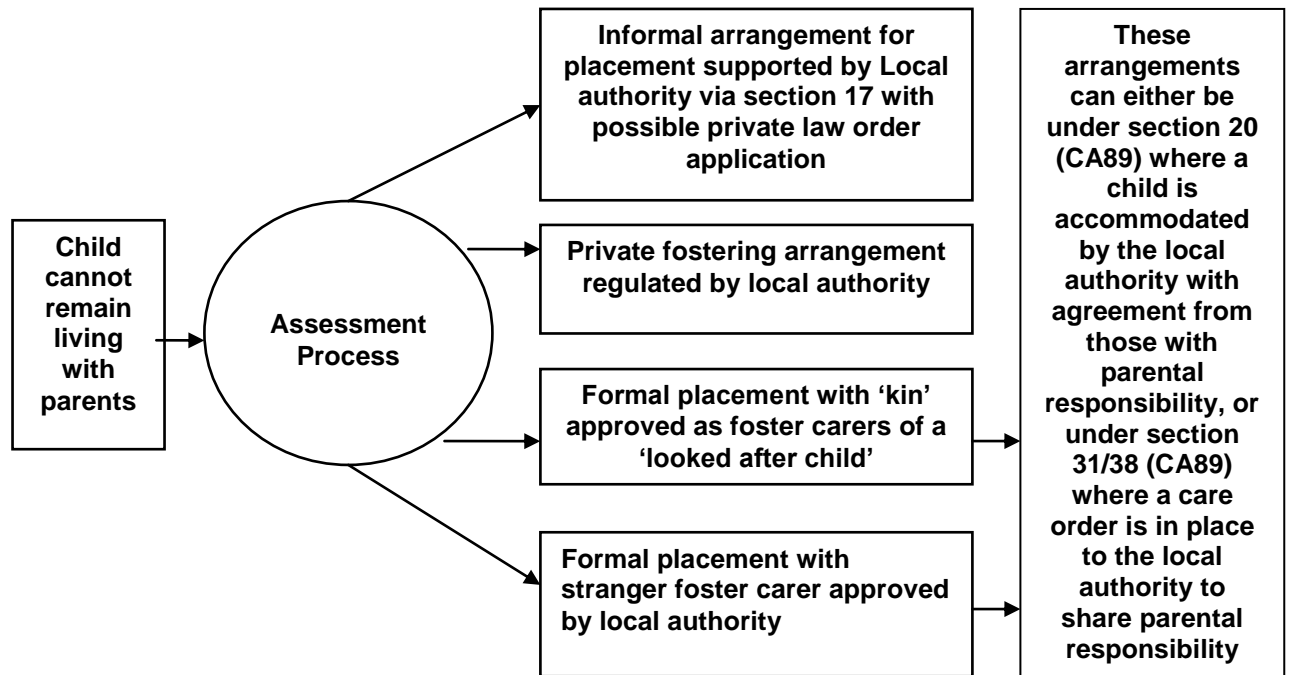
Child cannot remain living with parents

Assessment Process

Informal arrangement for placement supported by Local authority via section 17 with possible private law order application

Private fostering arrangement regulated by local authority

Formal placement with 'kin' approved as foster carers of a 'looked after child'

Formal placement with stranger foster carer approved by local authority

These arrangements can either be under section 20 (CA89) where a child is accommodated by the local authority with agreement from those with parental responsibility, or under section 31/38 (CA89) where a care order is in place to the local authority to share parental responsibility